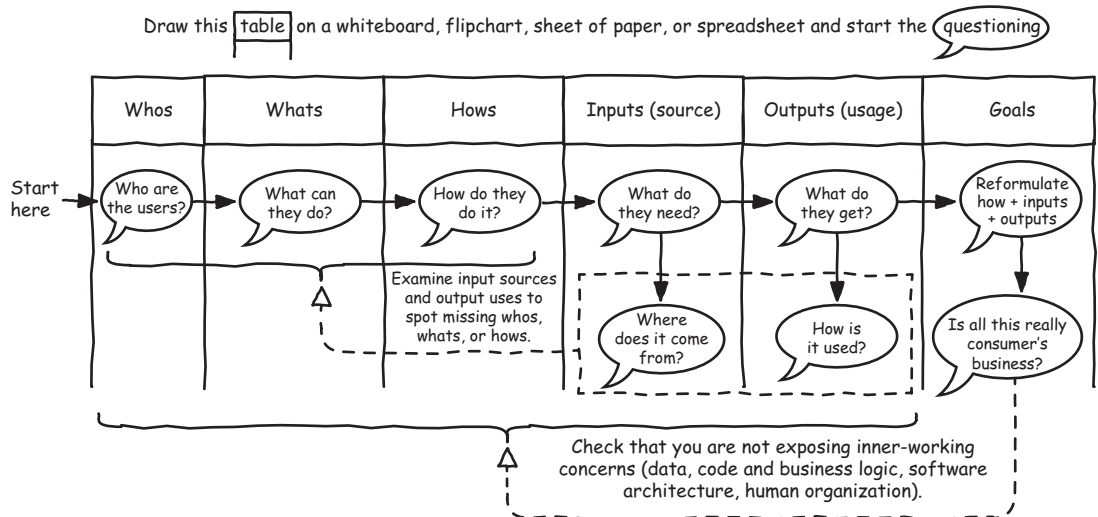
Draw this table on a whiteboard, flipchart, sheet of paper, or spreadsheet and start the questioning

| Whos | Whats | Hows | Inputs (source) | Outputs (usage) | Goals |
|---|---|---|---|---|---|

Start here

Who are the users?

What can they do?

How do they do it?

What do they need?

What do they get?

Reformulate how + inputs + outputs

Where does it come from?

How is it used?

Is all this really consumer's business?

Examine input sources and output uses to spot missing whos, whats, or hows.

Check that you are not exposing inner-working concerns (data, code and business logic, software architecture, human organization).